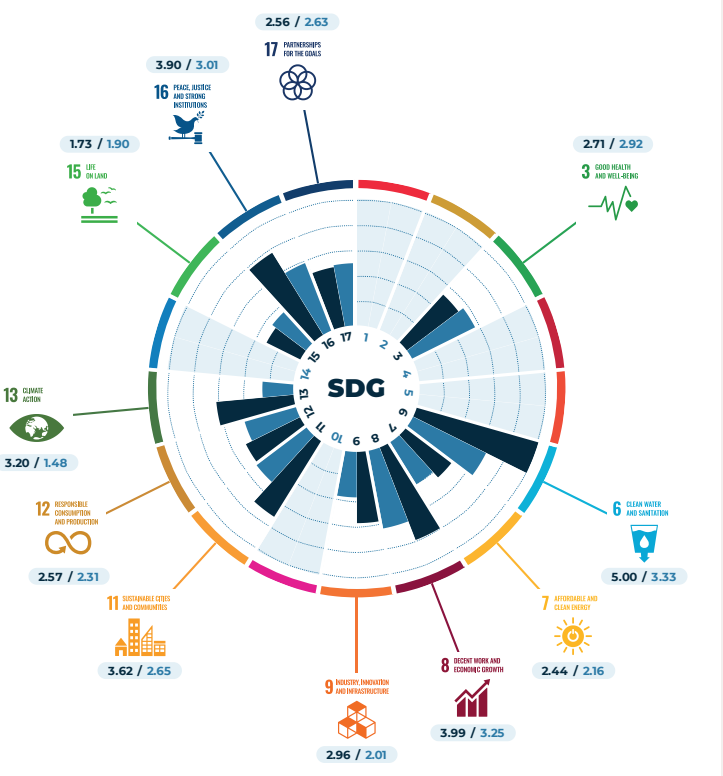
2.56 / 2.63

17 PARTNERSHIPS FOR THE GOALS

3.90 / 3.01

16 PEACE, JUSTICE AND STRONG INSTITUTIONS

1.73 / 1.90

15 LIFE ON LAND

2.71 / 2.92

3 GOOD HEALTH AND WELL-BEING

13 CLIMATE ACTION

3.20 / 1.48

12 RESPONSIBLE CONSUMPTION AND PRODUCTION

2.57 / 2.31

11 SUSTAINABLE CITIES AND COMMUNITIES

3.62 / 2.65

SDG

1 2 3 4 5 6 7 8 9 10 11 12 13 14 15 16 17

6 CLEAN WATER AND SANITATION

5.00 / 3.33

7 AFFORDABLE AND CLEAN ENERGY

2.44 / 2.16

8 DECENT WORK AND ECONOMIC GROWTH

3.99 / 3.25

9 INDUSTRY, INNOVATION AND INFRASTRUCTURE

2.96 / 2.01